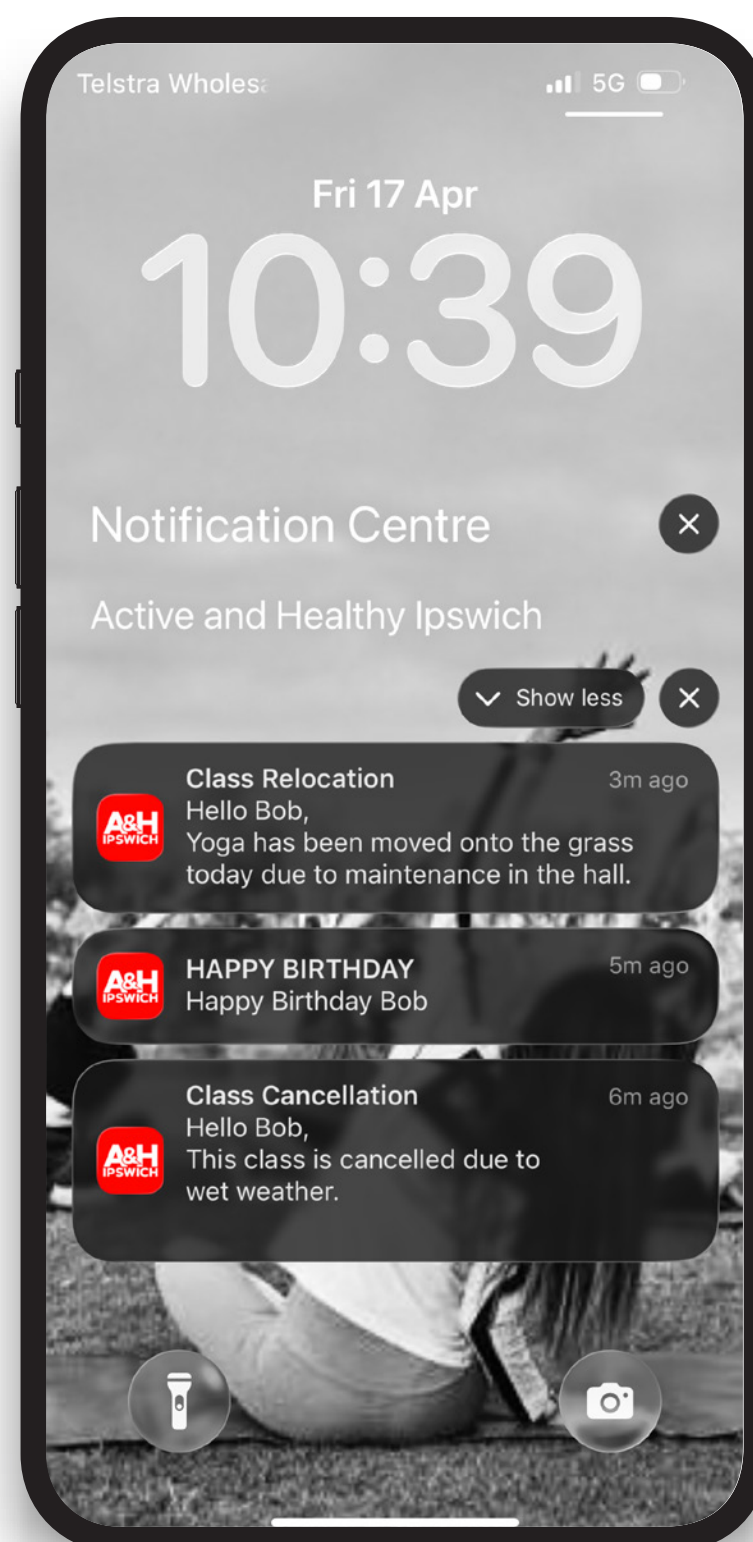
Telstra Wholesa

5G

Fri 17 Apr

10:39

Notification Centre

Active and Healthy Ipswich

Show less

A&H IPSWICH

Class Relocation
3m ago
Hello Bob,
Yoga has been moved onto the grass today due to maintenance in the hall.

A&H IPSWICH

HAPPY BIRTHDAY
5m ago
Happy Birthday Bob

A&H IPSWICH

Class Cancellation
6m ago
Hello Bob,
This class is cancelled due to wet weather.